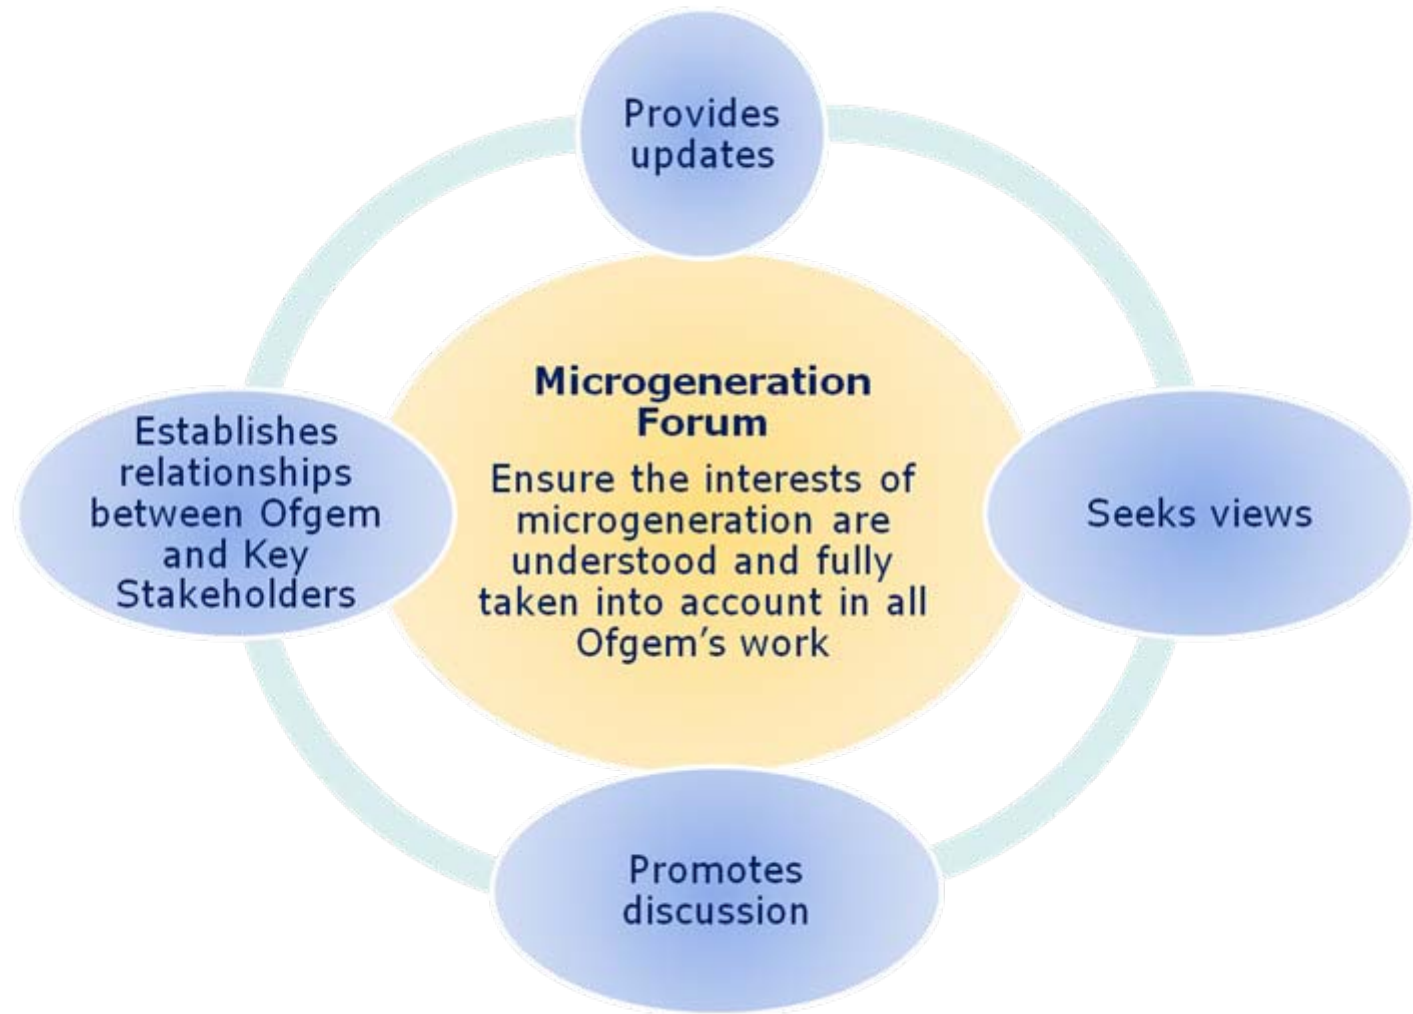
Provides updates

Establishes relationships between Ofgem and Key Stakeholders

Microgeneration Forum

Ensure the interests of microgeneration are understood and fully taken into account in all Ofgem's work

Seeks views

Promotes discussion